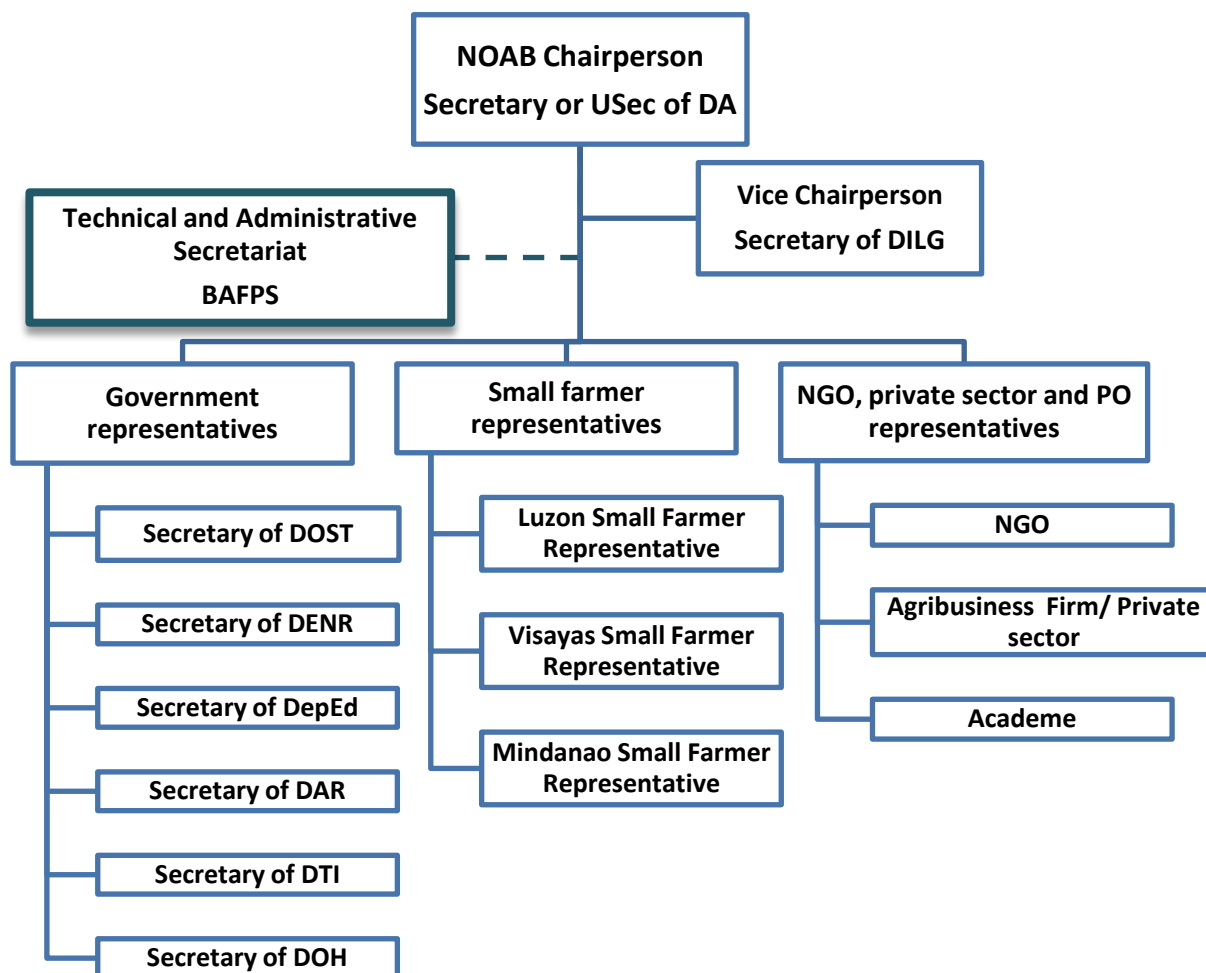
NOAB Chairperson
Secretary or USec of DA

Vice Chairperson
Secretary of DILG

Technical and Administrative Secretariat
BAFPS

Government representatives

Secretary of DOST

Secretary of DENR

Secretary of DepEd

Secretary of DAR

Secretary of DTI

Secretary of DOH

Small farmer representatives

Luzon Small Farmer Representative

Visayas Small Farmer Representative

Mindanao Small Farmer Representative

NGO, private sector and PO representatives

NGO

Agribusiness Firm/ Private sector

Academe